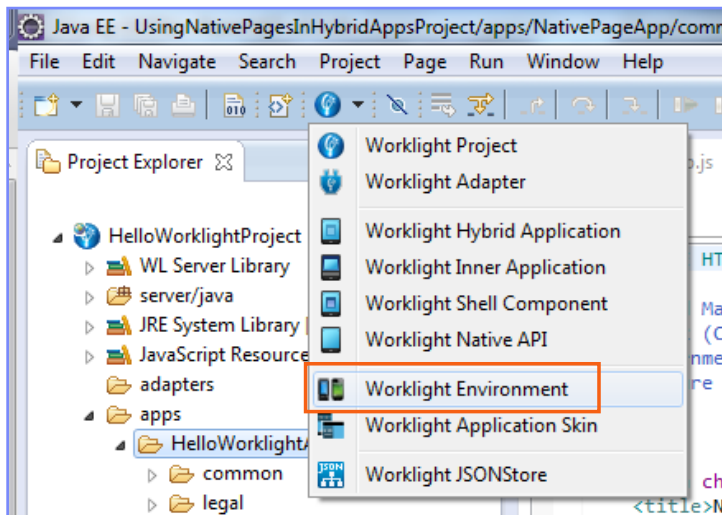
Java EE - UsingNativePagesInHybridAppsProject/apps/NativePageApp/comr

File Edit Navigate Search Project Page Run Window Help

Project Explorer

HelloWorklightProject
WL Server Library
server/java
JRE System Library
JavaScript Resource
adapters
apps
HelloWorklight
common
legal

Worklight Project
Worklight Adapter
Worklight Hybrid Application
Worklight Inner Application
Worklight Shell Component
Worklight Native API
Worklight Environment
Worklight Application Skin
Worklight JSONStore

p.js
HT
Ma
(C
nme
re
ch
<title>N